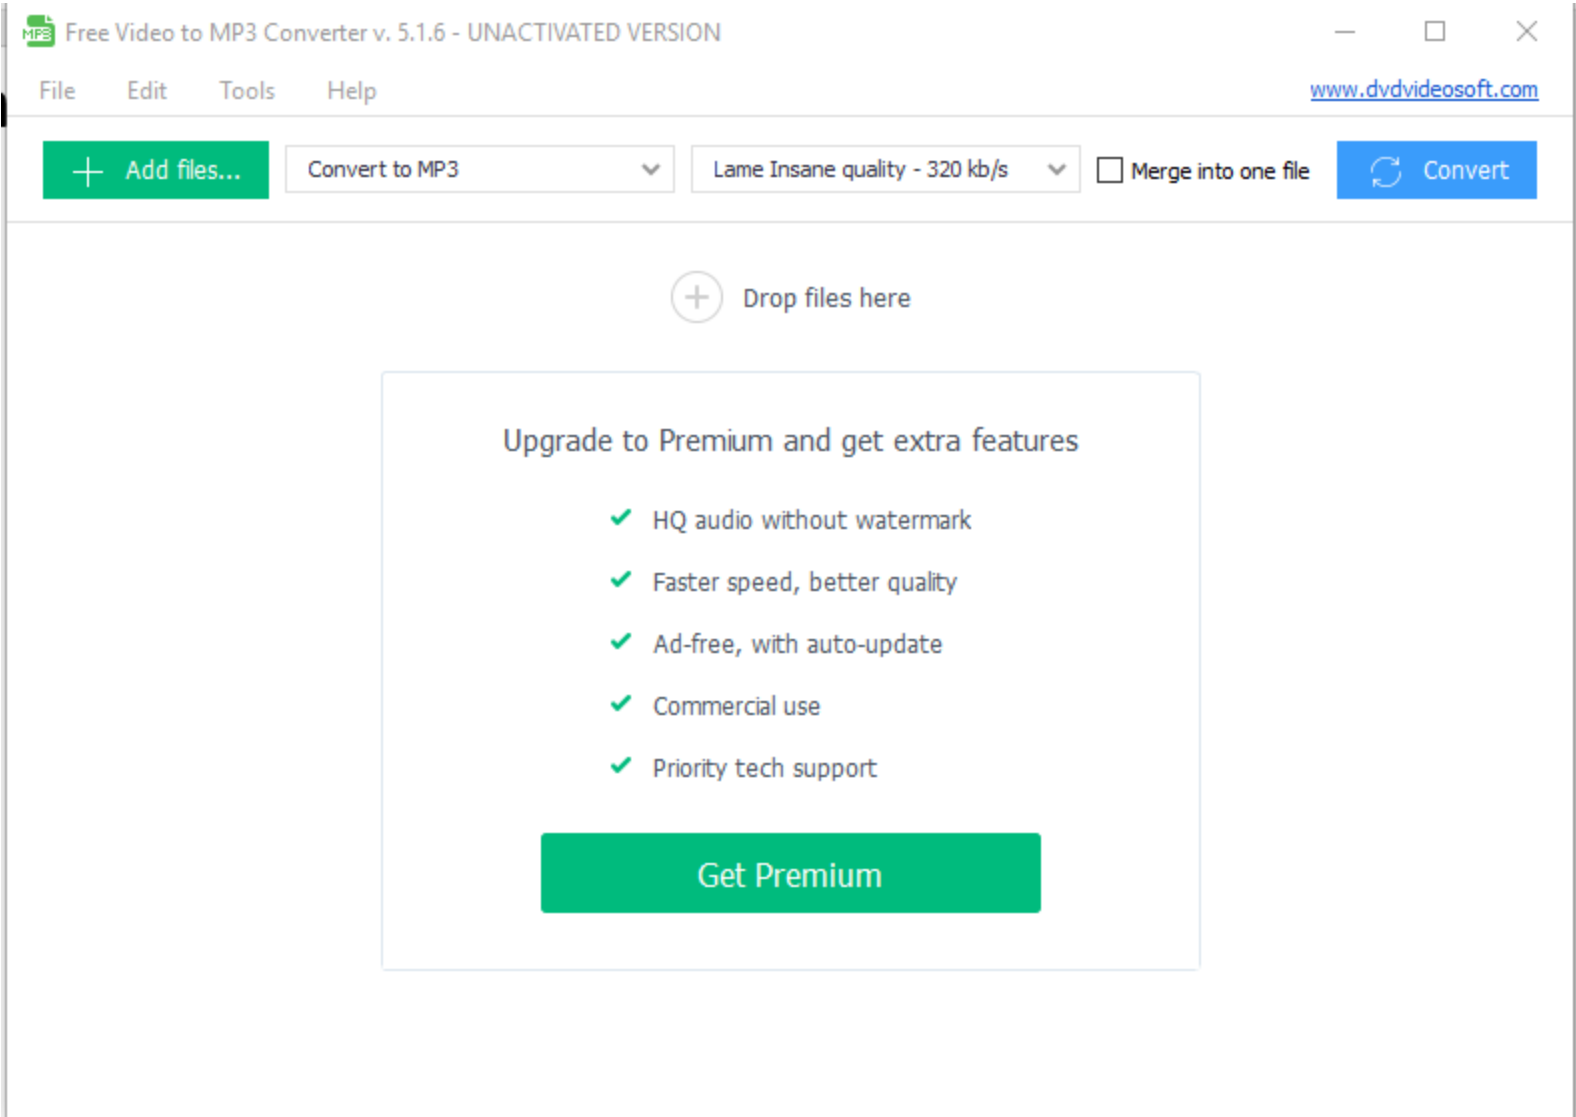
MP3 Free Video to MP3 Converter v. 5.1.6 - UNACTIVATED VERSION

File Edit Tools Help www.dvdvideosoft.com

Add files... Convert to MP3 Lame Insane quality - 320 kb/s Merge into one file Convert

Drop files here

Upgrade to Premium and get extra features

HQ audio without watermark

Faster speed, better quality

Ad-free, with auto-update

Commercial use

Priority tech support

Get Premium